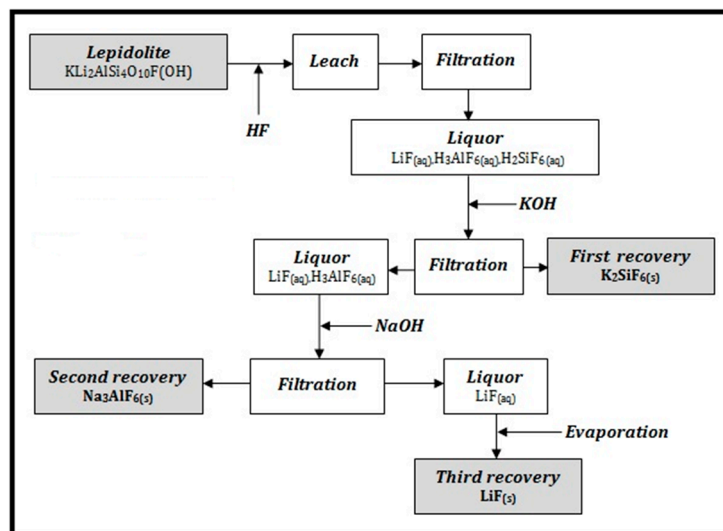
Lepidolite
$KLi_2AlSi_4O_{10}F(OH)$

HF

Leach

Filtration

Liquor
$LiF_{(aq)}, H_3AlF_{6(aq)}, H_2SiF_{6(aq)}$

KOH

Liquor
$LiF_{(aq)}, H_3AlF_{6(aq)}$

Filtration

First recovery
$K_2SiF_{6(s)}$

NaOH

Second recovery
$Na_3AlF_{6(s)}$

Filtration

Liquor
$LiF_{(aq)}$

Evaporation

Third recovery
$LiF_{(s)}$